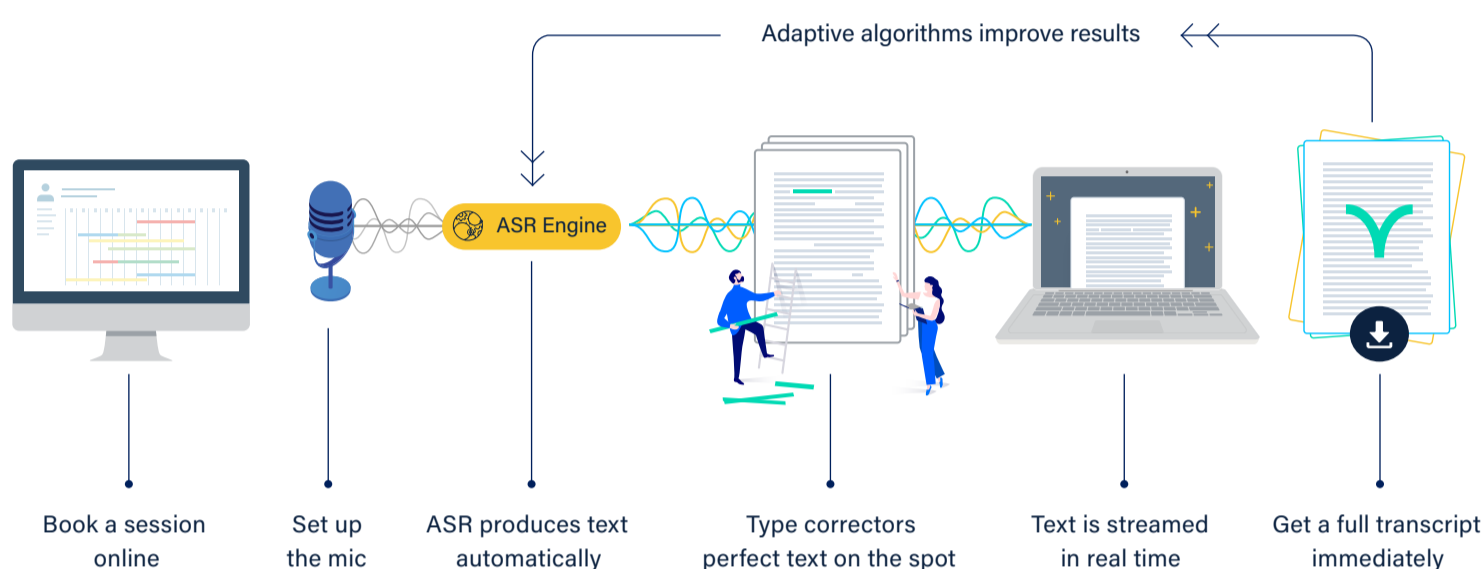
Adaptive algorithms improve results

ASR Engine

Book a session online

Set up the mic

ASR produces text automatically

Type correctors perfect text on the spot

Text is streamed in real time

Get a full transcript immediately